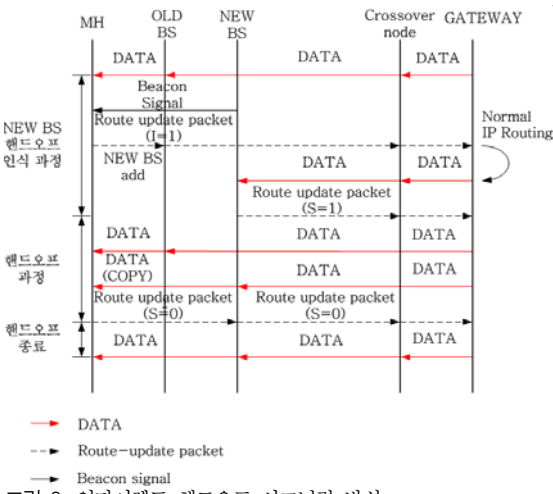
MH
OLD BS
NEW BS
Crossover node
GATEWAY

DATA
DATA
DATA

NEW BS 핸드오프 인식 과정
Beacon Signal
Route update packet (I=1)
Normal IP Routing
NEW BS add
DATA
DATA
Route update packet (S=1)

핸드오프 과정
DATA
DATA
DATA
DATA (COPY)
DATA
DATA
Route update packet (S=0)
Route update packet (S=0)

핸드오프 종료
DATA
DATA
DATA

DATA
Route-update packet
Beacon signal

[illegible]